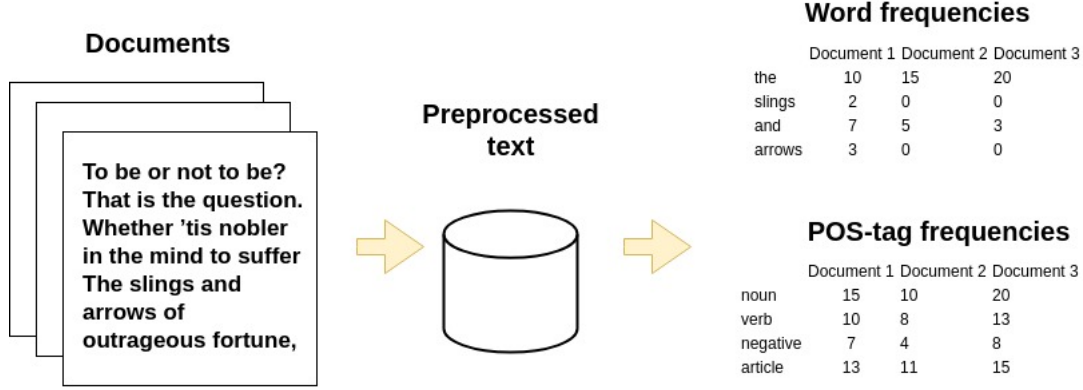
Documents

To be or not to be? That is the question. Whether ’tis nobler in the mind to suffer The slings and arrows of outrageous fortune,

Preprocessed text

Word frequencies

| | Document 1 | Document 2 | Document 3 |
|---|---|---|---|
| the | 10 | 15 | 20 |
| slings | 2 | 0 | 0 |
| and | 7 | 5 | 3 |
| arrows | 3 | 0 | 0 |

POS-tag frequencies

| | Document 1 | Document 2 | Document 3 |
|---|---|---|---|
| noun | 15 | 10 | 20 |
| verb | 10 | 8 | 13 |
| negative | 7 | 4 | 8 |
| article | 13 | 11 | 15 |